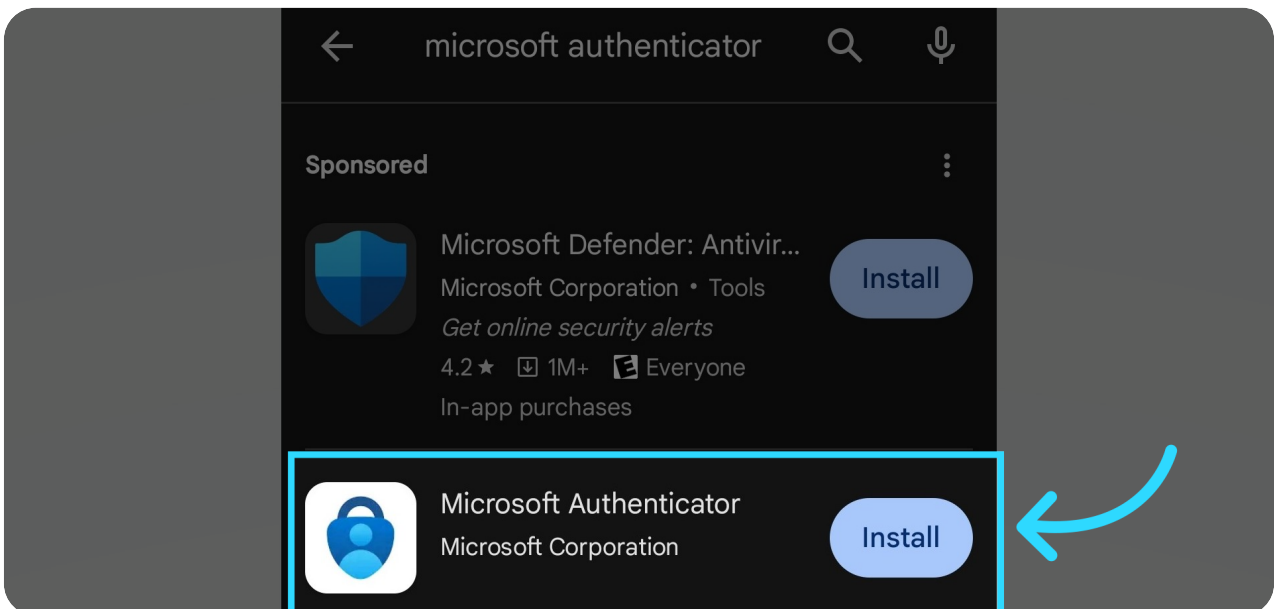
microsoft authenticator

Sponsored

Microsoft Defender: Antivir...
Microsoft Corporation • Tools
Get online security alerts
4.2 ★ 1M+ E Everyone
In-app purchases

Install

Microsoft Authenticator
Microsoft Corporation

Install